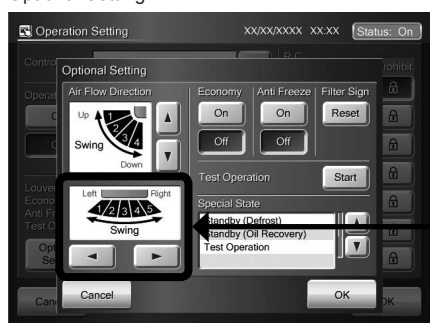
Operation Setting

Operation Setting XX/XX/XXXX XX:XX Status: On

Control
Operat
C
C
Louver
Econo
Anti Fr
Test O
Opt
Se
Canc

R.C.
Prohibit
OK

Optional Setting

Air Flow Direction
Up
1
2
3
4
Swing
Down

Economy
On
Off

Anti Freeze
On
Off

Filter Sign
Reset

Test Operation
Start

Left
Right
1
2
3
4
5
Swing

Special State
Standby (Defrost)
Standby (Oil Recovery)
Test Operation

Cancel
OK